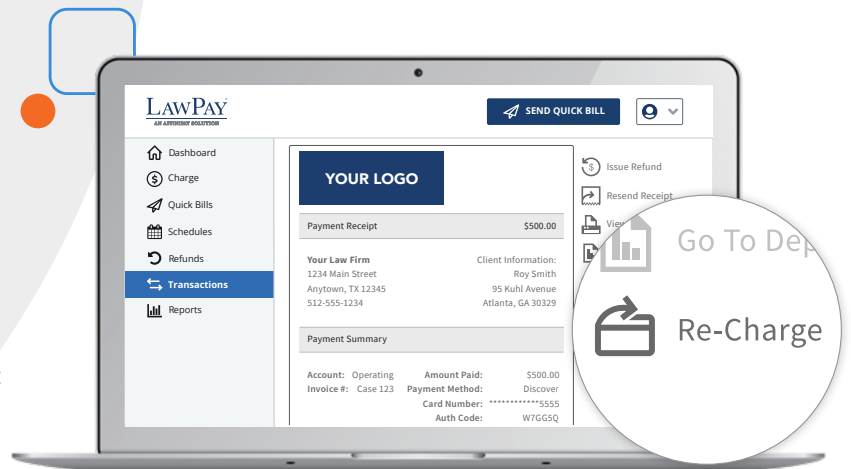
LAWPAY
AN AFFINIPAY SOLUTION

SEND QUICK BILL

Dashboard
Charge
Quick Bills
Schedules
Refunds
Transactions
Reports

YOUR LOGO

Payment Receipt $500.00

Your Law Firm
1234 Main Street
Anytown, TX 12345
512-555-1234

Client Information:
Roy Smith
95 Kuhl Avenue
Atlanta, GA 30329

Payment Summary

Account: Operating
Invoice #: Case 123

Amount Paid: $500.00
Payment Method: Discover
Card Number: ************5555
Auth Code: W7GG5Q

Issue Refund
Resend Receipt
View

Go To Dep
Re-Charge